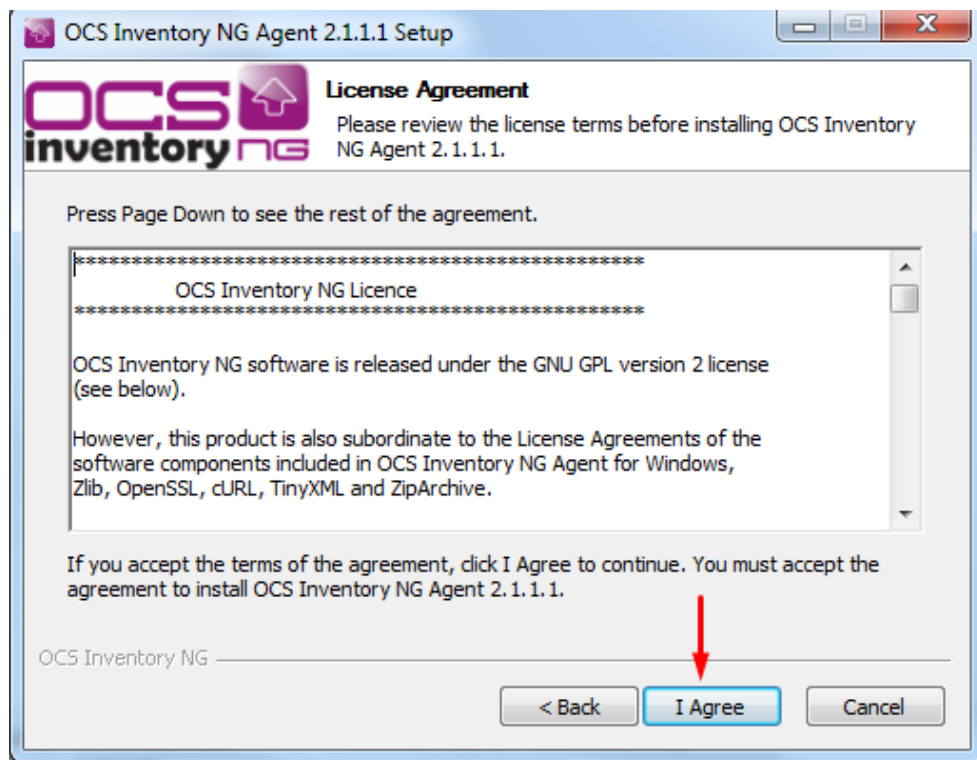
OCS Inventory NG Agent 2.1.1.1 Setup

OCS inventory NG

License Agreement

Please review the license terms before installing OCS Inventory NG Agent 2.1.1.1.

Press Page Down to see the rest of the agreement.

****************************************************

OCS Inventory NG Licence

****************************************************

OCS Inventory NG software is released under the GNU GPL version 2 license (see below).

However, this product is also subordinate to the License Agreements of the software components included in OCS Inventory NG Agent for Windows, Zlib, OpenSSL, cURL, TinyXML and ZipArchive.

If you accept the terms of the agreement, click I Agree to continue. You must accept the agreement to install OCS Inventory NG Agent 2.1.1.1.

OCS Inventory NG

< Back

I Agree

Cancel